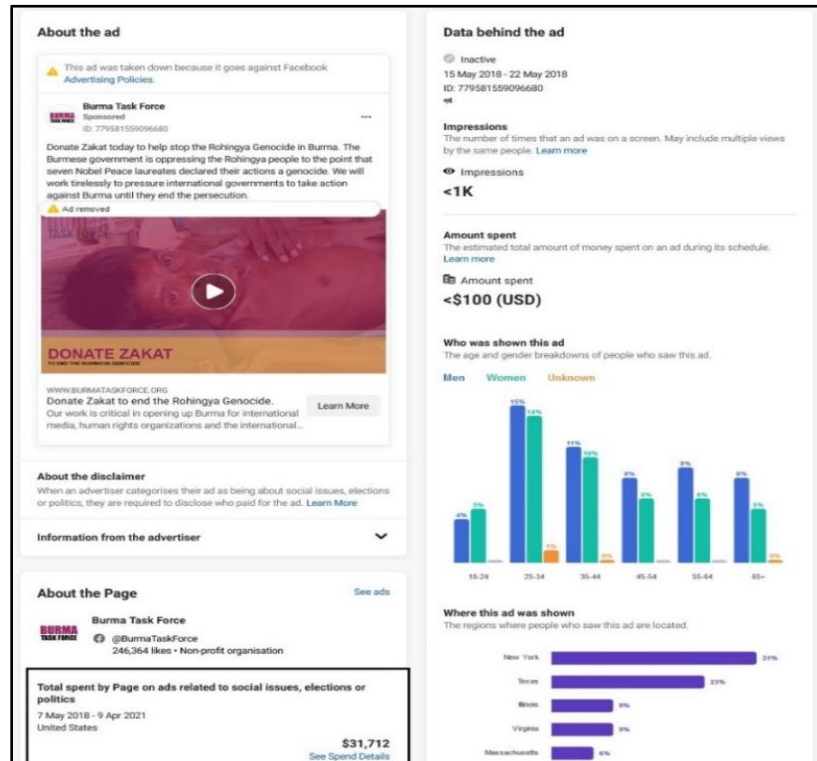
About the ad

This ad was taken down because it goes against Facebook Advertising Policies.

Burma Task Force
Sponsored
ID: 779581559096680

Donate Zakat today to help stop the Rohingya Genocide in Burma. The Burmese government is oppressing the Rohingya people to the point that seven Nobel Peace laureates declared their actions a genocide. We will work tirelessly to pressure international governments to take action against Burma until they end the persecution.

Ad removed

DONATE ZAKAT
TO END THE ROHINGYA GENOCIDE

WWW.BURMATASKFORCE.ORG
Donate Zakat to end the Rohingya Genocide.
Our work is critical in opening up Burma for international media, human rights organizations and the international...

Learn More

About the disclaimer
When an advertiser categorises their ad as being about social issues, elections or politics, they are required to disclose who paid for the ad. Learn More

Information from the advertiser

About the Page
See ads

Burma Task Force
@BurmaTaskForce
246,364 likes • Non-profit organisation

Total spent by Page on ads related to social issues, elections or politics
7 May 2018 - 9 Apr 2021
United States
$31,712
See Spend Details

Data behind the ad

Inactive
15 May 2018 - 22 May 2018
ID: 779581559096680

Impressions
The number of times that an ad was on a screen. May include multiple views by the same people. Learn more

Impressions
<1K

Amount spent
The estimated total amount of money spent on an ad during its schedule. Learn more

Amount spent
<$100 (USD)

Who was shown this ad
The age and gender breakdowns of people who saw this ad.

Men Women Unknown

4% 5% 15% 14% 1% 11% 10% 0% 8% 6% 9% 6% 8% 5% 0%

18-24 25-34 35-44 45-54 55-64 65+

Where this ad was shown
The regions where people who saw this ad are located.

New York 31%
Texas 23%
Illinois 9%
Virginia 9%
Massachusetts 6%